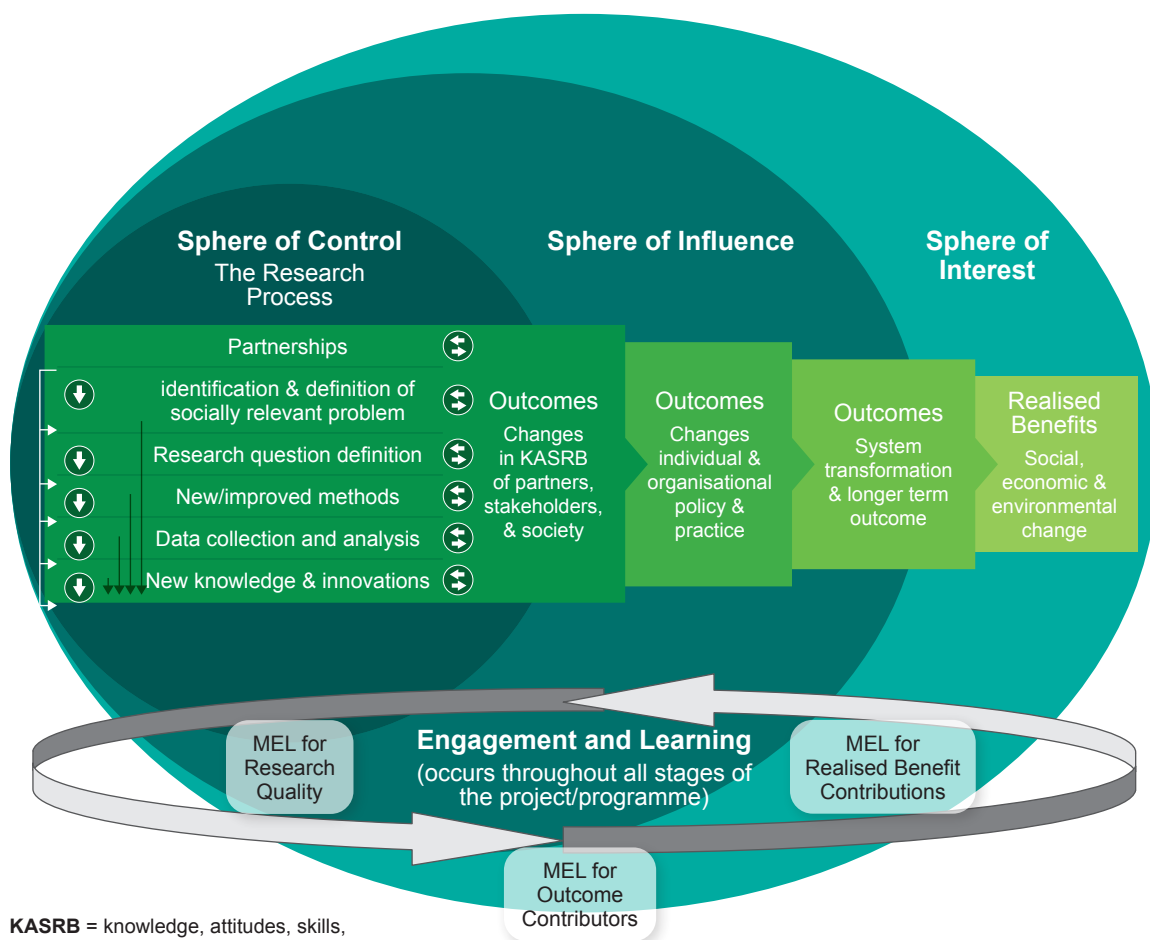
Sphere of Control
The Research Process

Sphere of Influence

Sphere of Interest

Partnerships

identification & definition of socially relevant problem

Research question definition

New/improved methods

Data collection and analysis

New knowledge & innovations

Outcomes
Changes in KASRB of partners, stakeholders, & society

Outcomes
Changes individual & organisational policy & practice

Outcomes
System transformation & longer term outcome

Realised Benefits
Social, economic & environmental change

MEL for Research Quality

Engagement and Learning
(occurs throughout all stages of the project/programme)

MEL for Realised Benefit Contributions

MEL for Outcome Contributors

**KASRB** = knowledge, attitudes, skills,